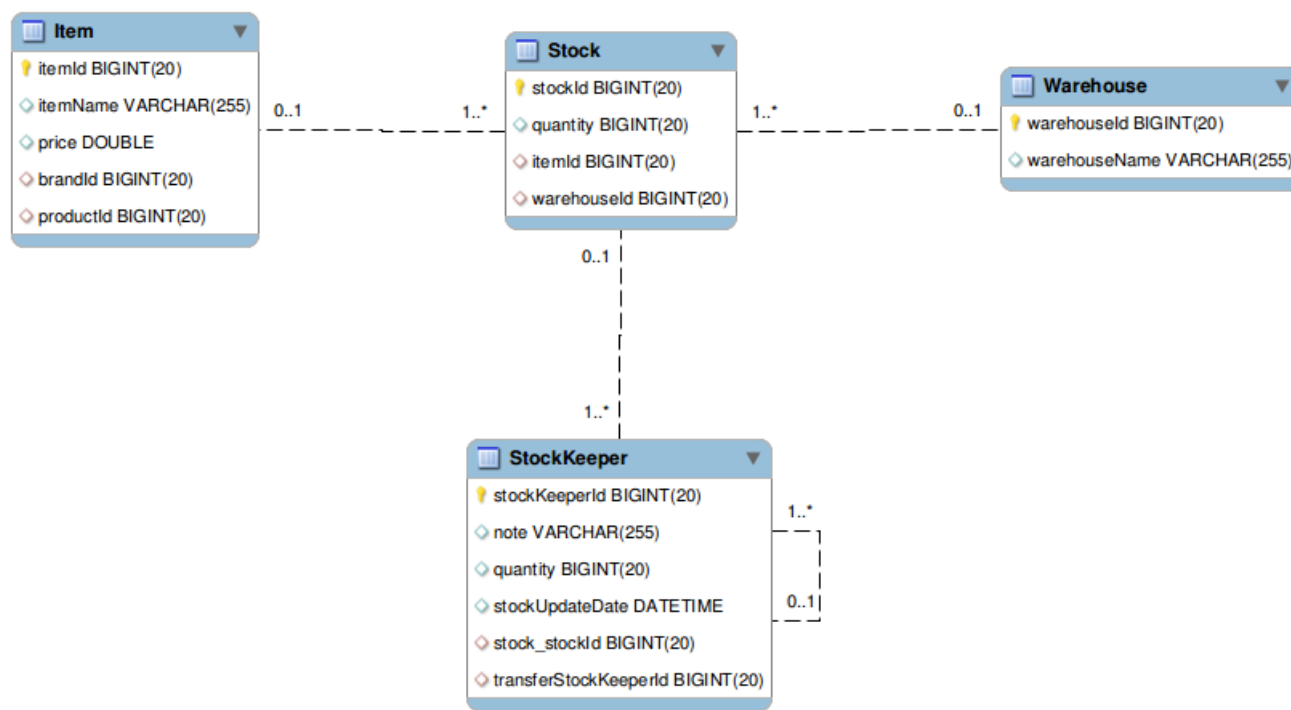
Item
itemId BIGINT(20)
itemName VARCHAR(255)
price DOUBLE
brandId BIGINT(20)
productId BIGINT(20)

0..1

1..*

Stock
stockId BIGINT(20)
quantity BIGINT(20)
itemId BIGINT(20)
warehouseId BIGINT(20)

1..*

0..1

Warehouse
warehouseId BIGINT(20)
warehouseName VARCHAR(255)

0..1

1..*

StockKeeper
stockKeeperId BIGINT(20)
note VARCHAR(255)
quantity BIGINT(20)
stockUpdateDate DATETIME
stock_stockId BIGINT(20)
transferStockKeeperId BIGINT(20)

1..*

0..1